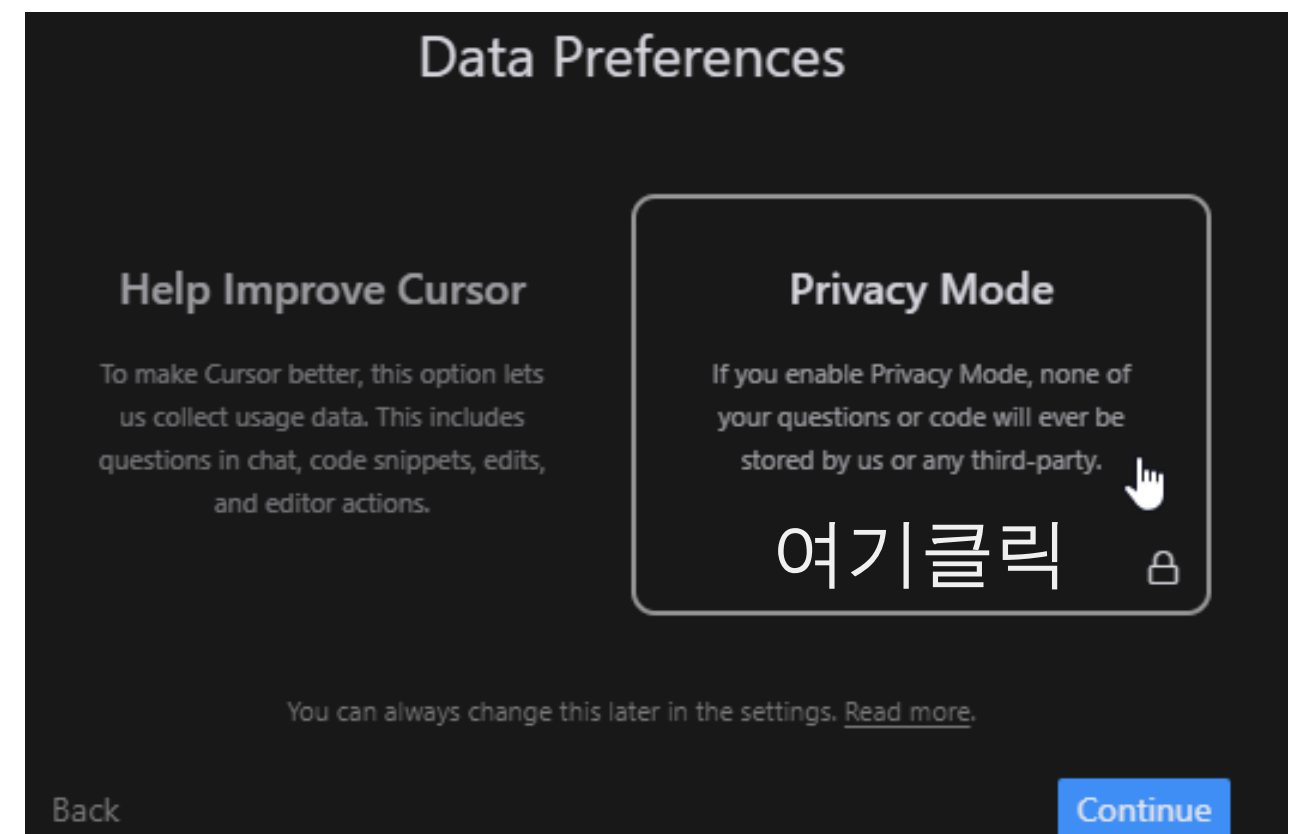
Data Preferences

Help Improve Cursor

To make Cursor better, this option lets us collect usage data. This includes questions in chat, code snippets, edits, and editor actions.

Privacy Mode

If you enable Privacy Mode, none of your questions or code will ever be stored by us or any third-party.

여기클릭

You can always change this later in the settings. Read more.

Back

Continue